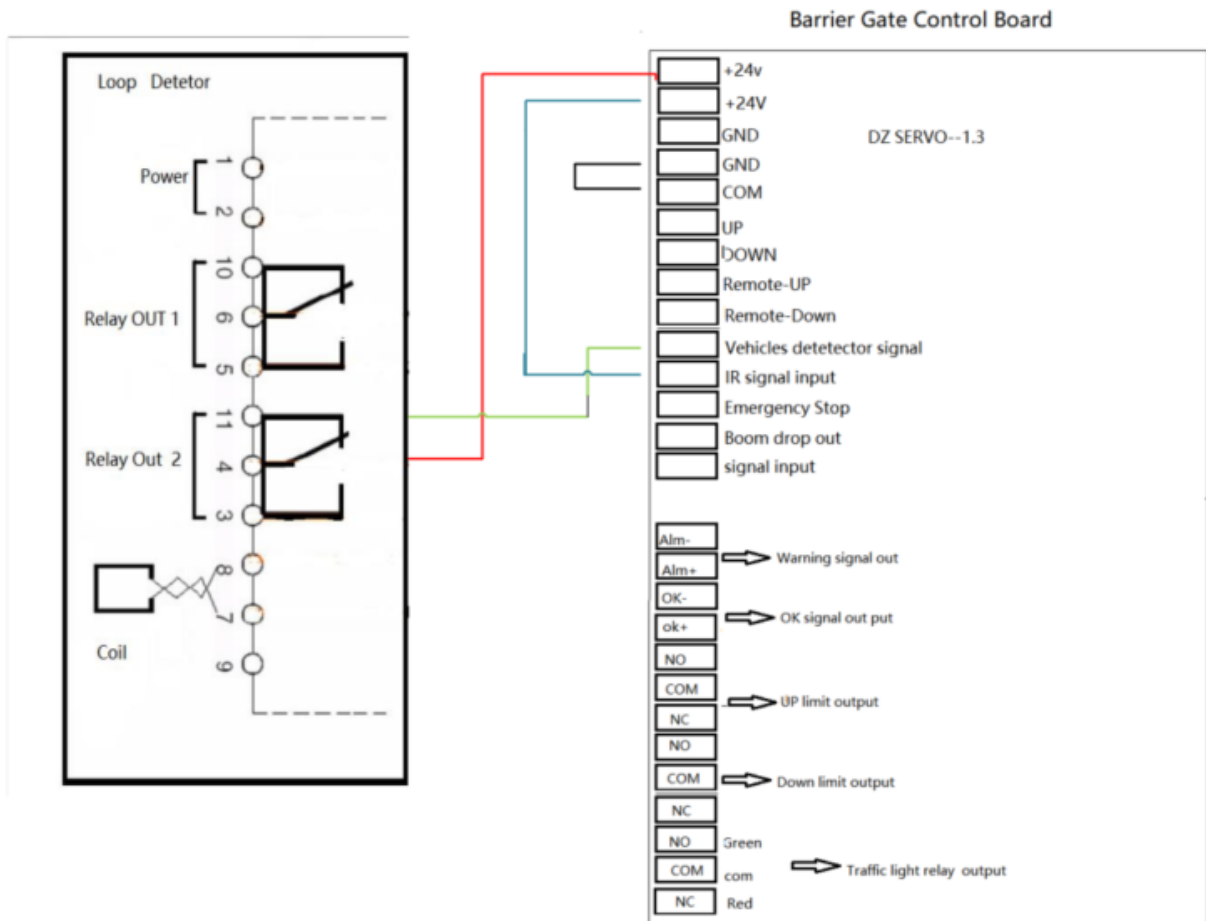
Barrier Gate Control Board

Loop Detetor

Power
1
2

Relay OUT 1
10
6
5

Relay Out 2
11
4
3

8
7
9

Coil

+24v
+24V
GND
GND
COM
UP
DOWN
Remote-UP
Remote-Down
Vehicles detetector signal
IR signal input
Emergency Stop
Boom drop out
signal input

DZ SERVO--1.3

Alm-
Alm+
Warning signal out
OK-
ok+
OK signal out put
NO
COM
NC
UP limit output
NO
COM
NC
Down limit output
NO
Green
COM
com
NC
Red
Traffic light relay output